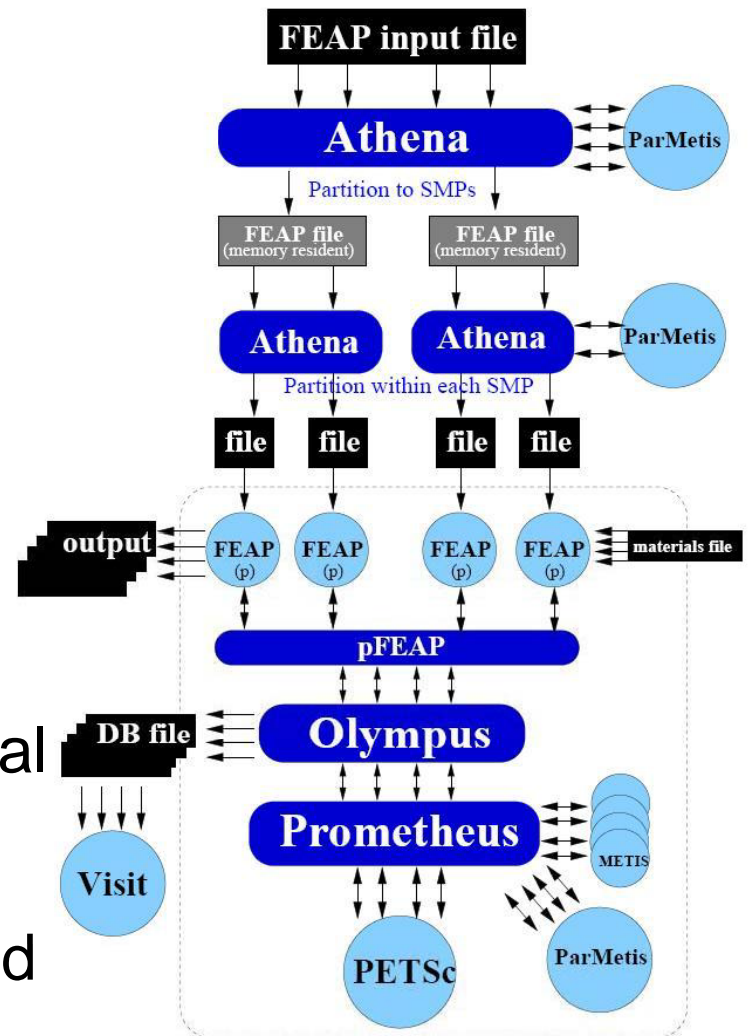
FEAP input file

Athena

ParMetis

Partition to SMPs

FEAP file (memory resident)

FEAP file (memory resident)

Athena

Athena

ParMetis

Partition within each SMP

file

file

file

file

output

FEAP (p)

FEAP (p)

FEAP (p)

FEAP (p)

materials file

pFEAP

al

DB file

Olympus

Prometheus

METIS

Visit

d

PETSc

ParMetis